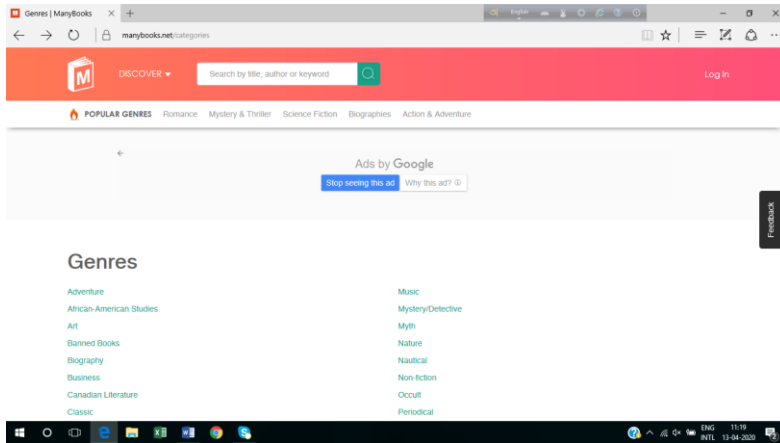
Genres | ManyBooks × +

manybooks.net/categories

DISCOVER

Search by title, author or keyword

Log in

POPULAR GENRES Romance Mystery & Thriller Science Fiction Biographies Action & Adventure

Ads by Google

Stop seeing this ad Why this ad?

Feedback

Genres

Adventure
African-American Studies
Art
Banned Books
Biography
Business
Canadian Literature
Classic

Music
Mystery/Detective
Myth
Nature
Nautical
Non-fiction
Occult
Periodical

ENG INTL 11:19 13-04-2020